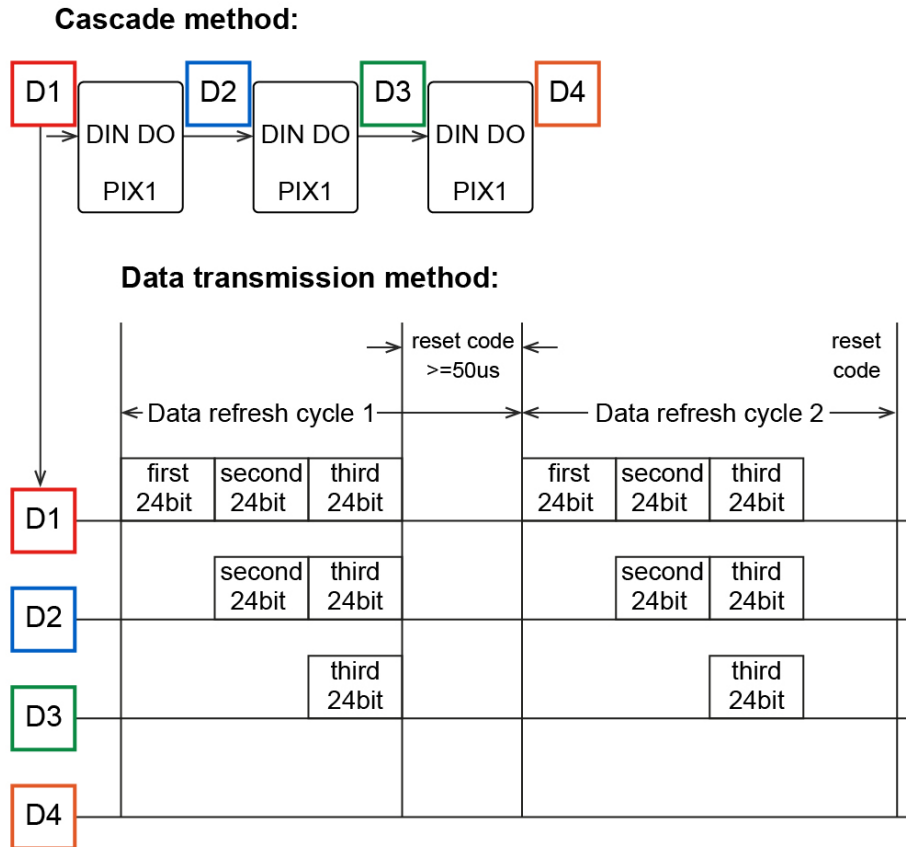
Cascade method:

D1
DIN DO
PIX1
D2
DIN DO
PIX1
D3
DIN DO
PIX1
D4

Data transmission method:

reset code
>=50us
reset
code
Data refresh cycle 1
Data refresh cycle 2

D1
first
24bit
second
24bit
third
24bit
first
24bit
second
24bit
third
24bit

D2
second
24bit
third
24bit
second
24bit
third
24bit

D3
third
24bit
third
24bit

D4